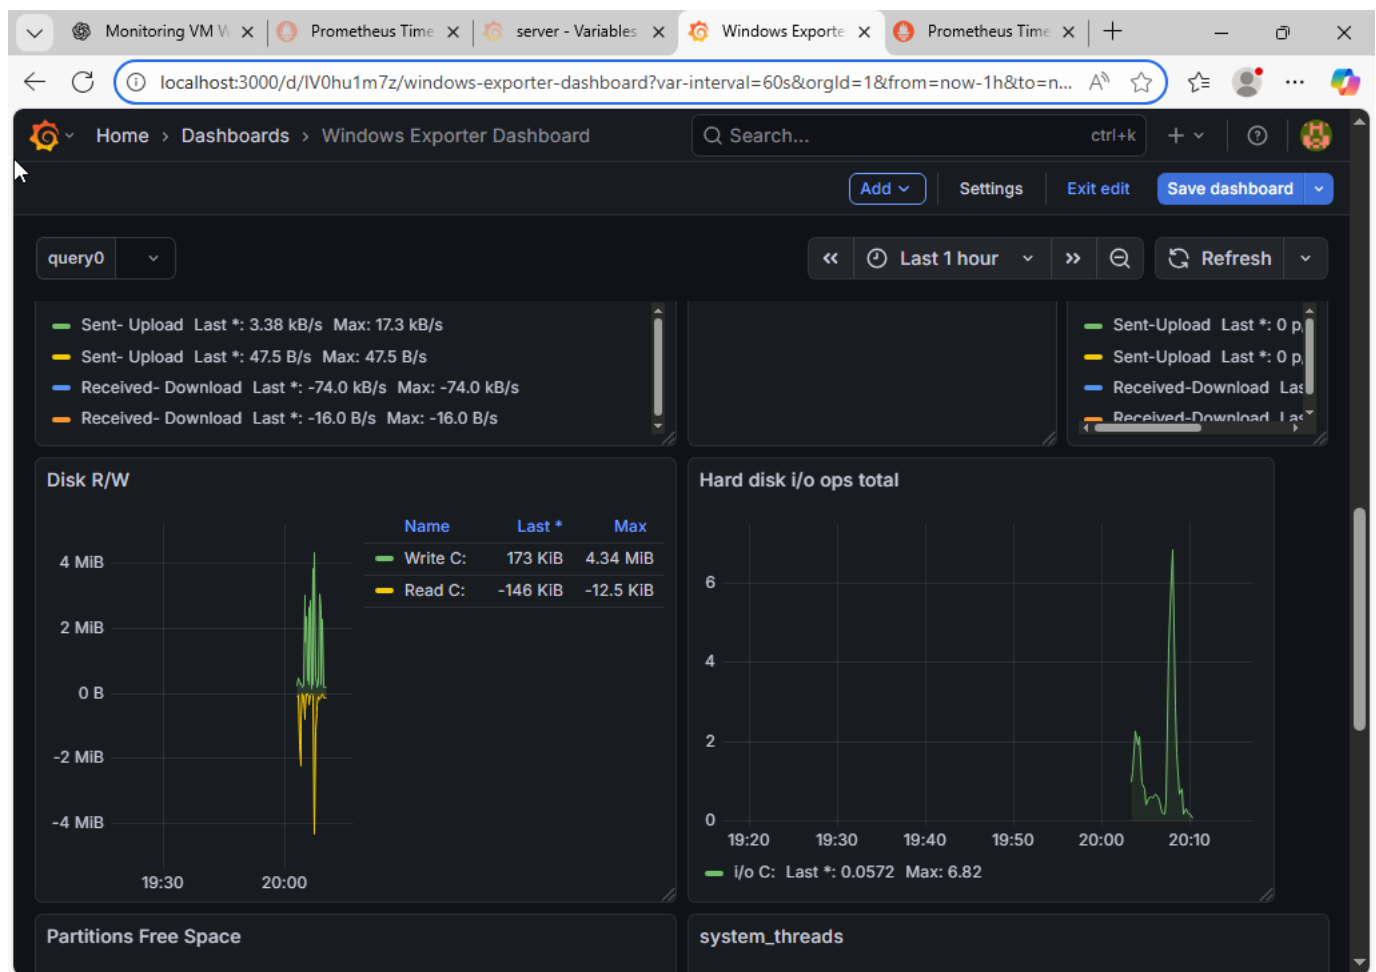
Monitoring VM W ×
Prometheus Time ×
server - Variables ×
Windows Exporte ×
Prometheus Time ×

localhost:3000/d/lV0hu1m7z/windows-exporter-dashboard?var-interval=60s&orgId=1&from=now-1h&to=n...

Home › Dashboards › Windows Exporter Dashboard

Search... ctrl+k

Add Settings Exit edit Save dashboard

query0

Last 1 hour

Refresh

Sent- Upload Last *: 3.38 kB/s Max: 17.3 kB/s
Sent- Upload Last *: 47.5 B/s Max: 47.5 B/s
Received- Download Last *: -74.0 kB/s Max: -74.0 kB/s
Received- Download Last *: -16.0 B/s Max: -16.0 B/s

Sent-Upload Last *: 0 p
Sent-Upload Last *: 0 p
Received-Download Las
Received-Download Las

Disk R/W

| Name | Last * | Max |
|---|---|---|
| Write C: | 173 KiB | 4.34 MiB |
| Read C: | -146 KiB | -12.5 KiB |

4 MiB
2 MiB
0 B
-2 MiB
-4 MiB
19:30
20:00

Hard disk i/o ops total

6
4
2
0
19:20
19:30
19:40
19:50
20:00
20:10

i/o C: Last *: 0.0572 Max: 6.82

Partitions Free Space

system_threads